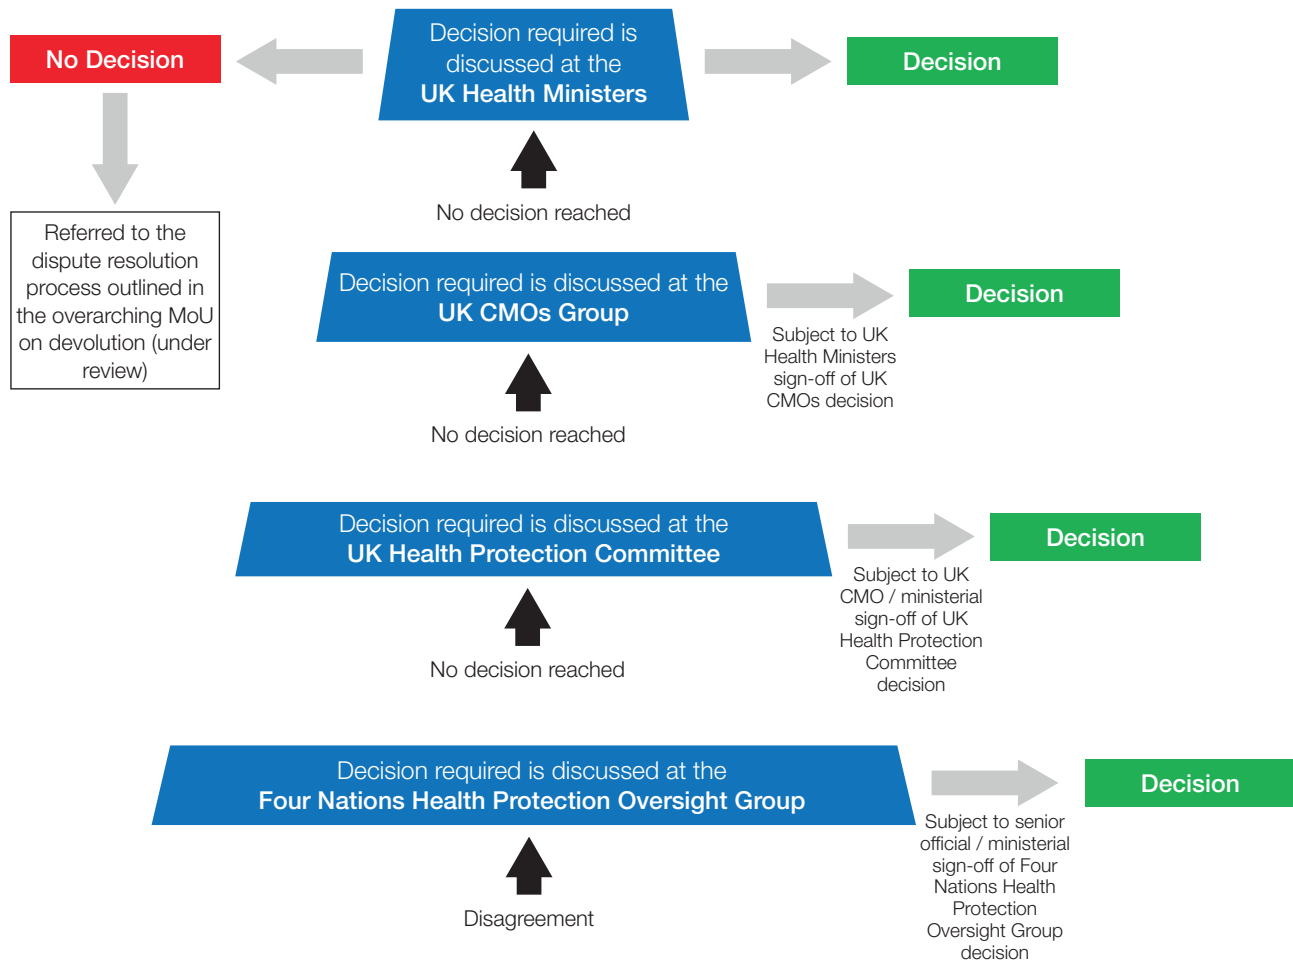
No Decision

Decision required is discussed at the UK Health Ministers

Decision

Referred to the dispute resolution process outlined in the overarching MoU on devolution (under review)

No decision reached

Decision required is discussed at the UK CMOs Group

Decision

Subject to UK Health Ministers sign-off of UK CMOs decision

No decision reached

Decision required is discussed at the UK Health Protection Committee

Decision

Subject to UK CMO / ministerial sign-off of UK Health Protection Committee decision

No decision reached

Decision required is discussed at the Four Nations Health Protection Oversight Group

Decision

Subject to senior official / ministerial sign-off of Four Nations Health Protection Oversight Group decision

Disagreement